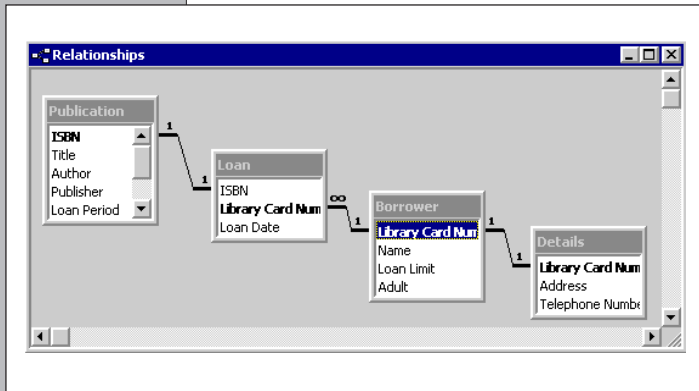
Relationships

Publication
ISBN
Title
Author
Publisher
Loan Period

1

1

Loan
ISBN
Library Card Num
Loan Date

∞

1

Borrower
Library Card Num
Name
Loan Limit
Adult

1

1

Details
Library Card Num
Address
Telephone Numbe